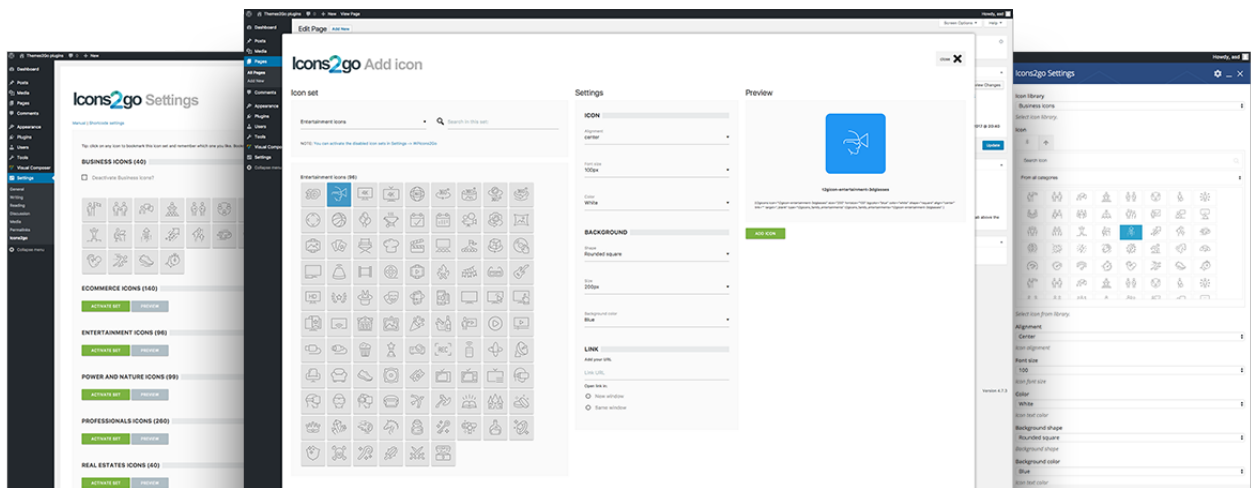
Themes2Go plugins + New View Page

Howdy, ssd

Screen Options ▾ Help ▾

Dashboard
Posts
Media
Pages
All Pages
Add New
Comments
Appearance
Plugins
Users
Tools
Visual Composer
Settings
Collapse menu

Edit Page Add New

Icons2go Add icon

close

Icon set

Entertainment icons

Search in this set

NOTE: You can activate the disabled icon sets in Settings -> #Icons2Go

Entertainment icons (96)

Settings

ICON

Alignment
center

Font size
100px

Color
White

BACKGROUND

Shape
Rounded square

Size
200px

Background color
Blue

LINK

Add your URL

Link URL

Open link in:
New window
Same window

Preview

i2gicon-entertainment-3dglasses

ADD ICON

Themes2Go plugins + New

Dashboard
Posts
Media
Pages
Comments
Appearance
Plugins
Users
Tools
Visual Composer
Settings
General
Writing
Reading
Discussion
Media
Permalinks
Icons2go
Collapse menu

Icons2go Settings

Manual | Shortcode settings

Tip: click on any icon to bookmark this icon set and remember which one you like. Bookm

BUSINESS ICONS (40)

Deactivate Business Icons?

ECOMMERCE ICONS (140)

ACTIVATE SET PREVIEW

ENTERTAINMENT ICONS (96)

ACTIVATE SET PREVIEW

POWER AND NATURE ICONS (99)

ACTIVATE SET PREVIEW

PROFESSIONALS ICONS (260)

ACTIVATE SET PREVIEW

REAL ESTATES ICONS (40)

ACTIVATE SET PREVIEW

Howdy, ssd

Icons2go Settings

Icon library
Business Icons
Select icon library.

Icon

Search icon

From all categories

Select icon from library.

Alignment
Center
Icon alignment

Font size
100
Icon font size

Color
White
Icon text color

Background shape
Rounded square
Background shape

Background color
Blue
Icon text color

Update

Version 4.7.3